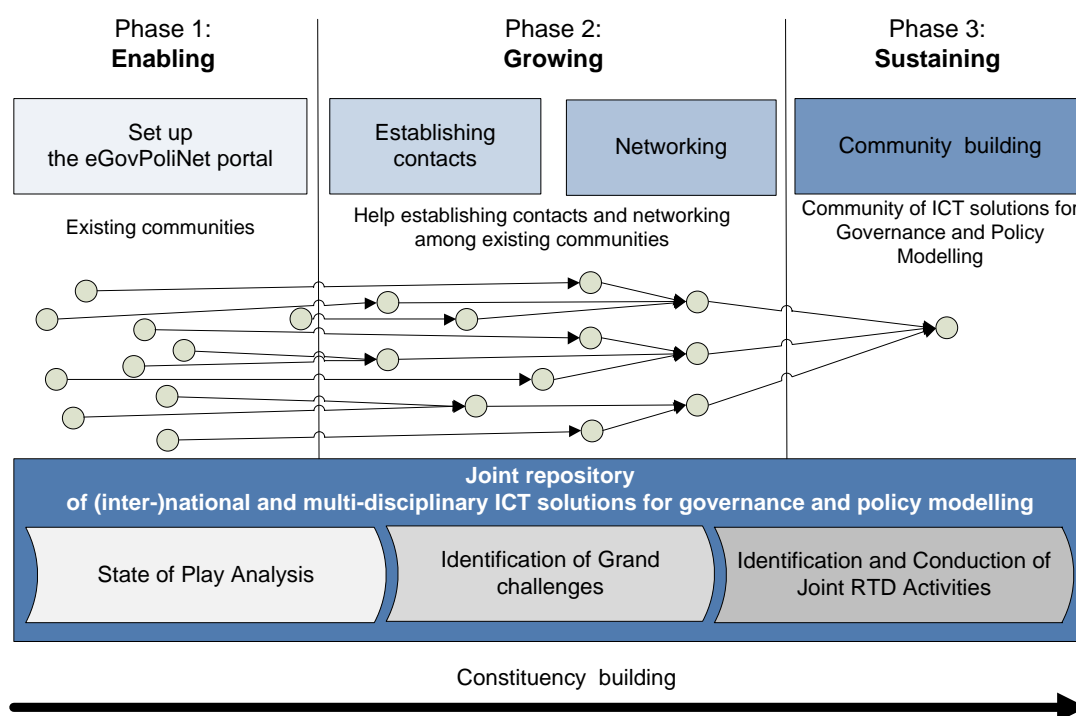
Phase 1:
**Enabling**

Phase 2:
**Growing**

Phase 3:
**Sustaining**

Set up the eGovPoliNet portal

Establishing contacts

Networking

Community building

Existing communities

Help establishing contacts and networking among existing communities

Community of ICT solutions for Governance and Policy Modelling

**Joint repository of (inter-)national and multi-disciplinary ICT solutions for governance and policy modelling**

State of Play Analysis

Identification of Grand challenges

Identification and Conduction of Joint RTD Activities

Constituency building